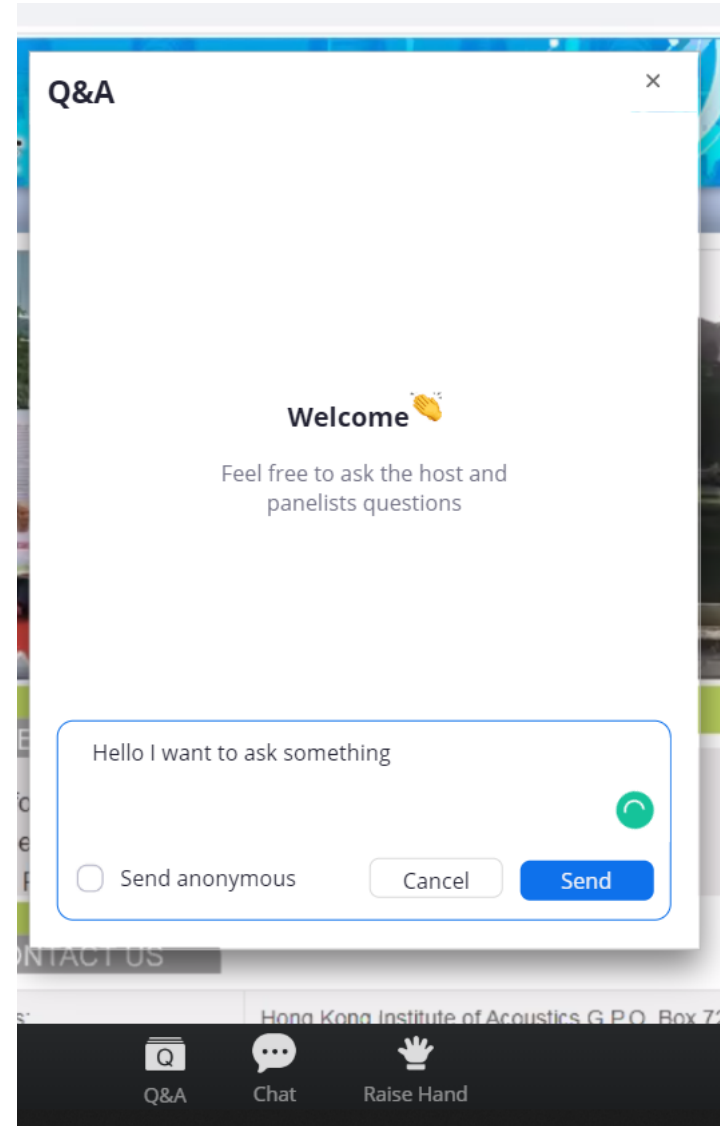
Q&A

×

Welcome 👏

Feel free to ask the host and panelists questions

Hello I want to ask something

Send anonymous

Cancel

Send

NTACT US

Hong Kong Institute of Acoustics G.P.O. Box 7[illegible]

Q&A

Chat

Raise Hand